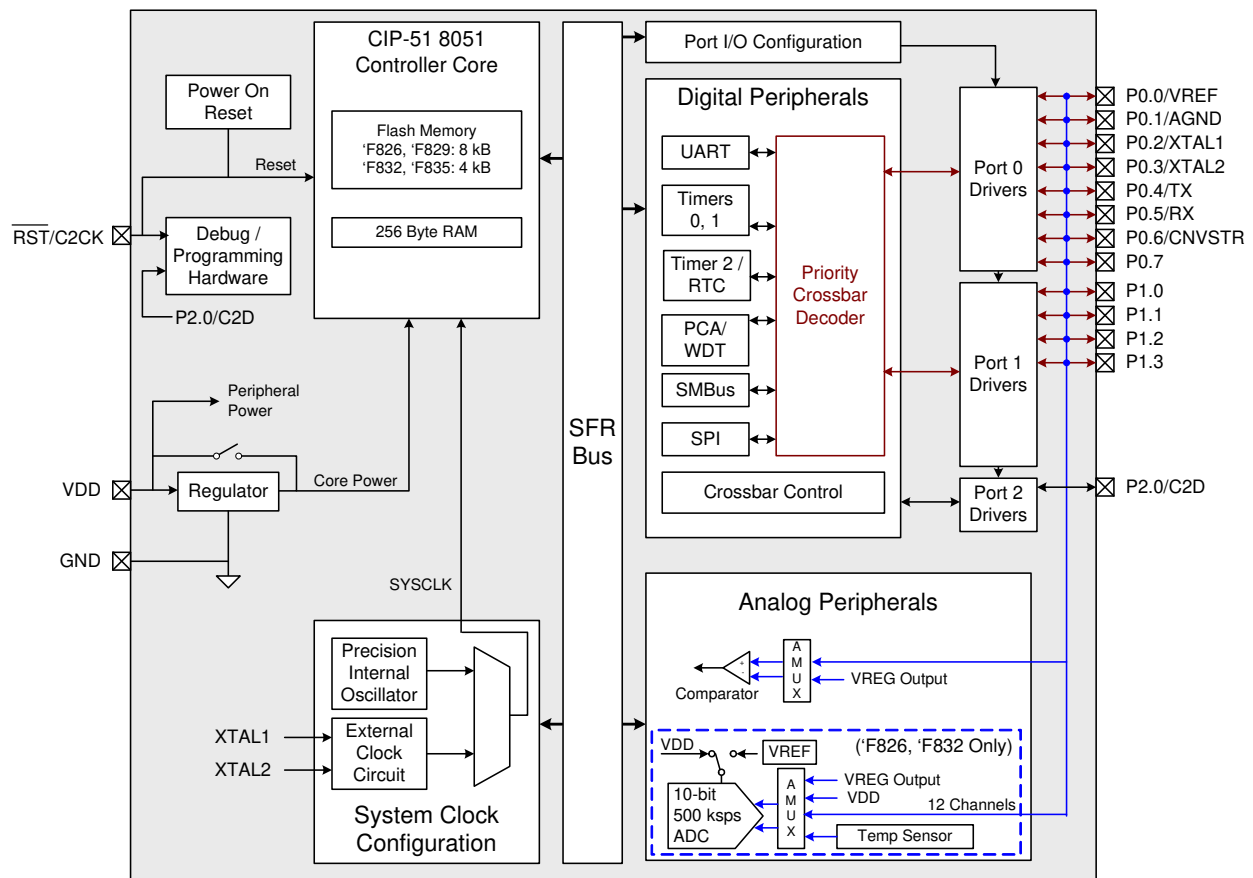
CIP-51 8051 Controller Core

Flash Memory
'F826, 'F829: 8 kB
'F832, 'F835: 4 kB

256 Byte RAM

Power On Reset

Reset

$\overline{RST}$/C2CK

Debug / Programming Hardware

P2.0/C2D

Peripheral Power

VDD

Regulator

Core Power

GND

SYSCLK

SFR Bus

Port I/O Configuration

Digital Peripherals

UART

Timers 0, 1

Timer 2 / RTC

PCA/ WDT

SMBus

SPI

Priority Crossbar Decoder

Crossbar Control

Port 0 Drivers

Port 1 Drivers

Port 2 Drivers

P0.0/VREF
P0.1/AGND
P0.2/XTAL1
P0.3/XTAL2
P0.4/TX
P0.5/RX
P0.6/CNVSTR
P0.7
P1.0
P1.1
P1.2
P1.3

P2.0/C2D

Analog Peripherals

+
-

A
M
U
X

Comparator

VREG Output

VDD

VREF

('F826, 'F832 Only)

10-bit 500 ksps ADC

A
M
U
X

VREG Output
VDD
12 Channels

Temp Sensor

Precision Internal Oscillator

External Clock Circuit

XTAL1
XTAL2

System Clock Configuration